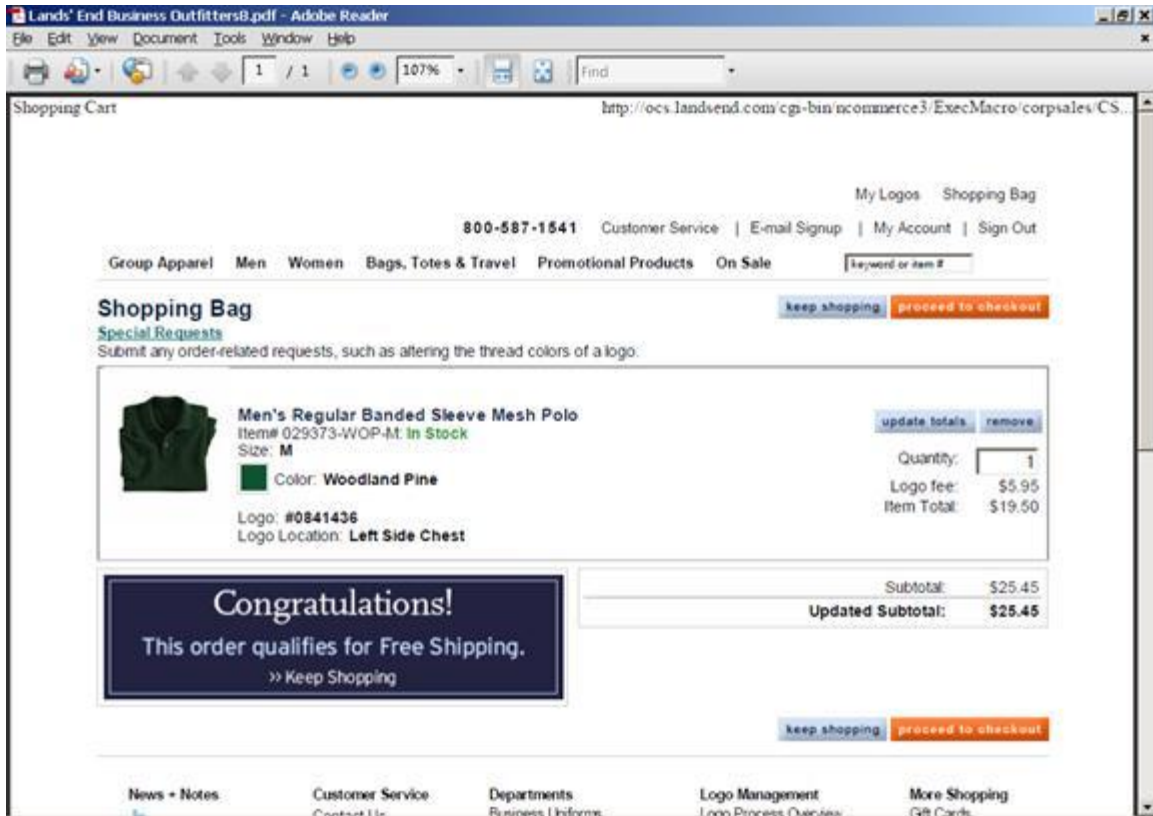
Lands' End Business Outfitters8.pdf - Adobe Reader

File Edit View Document Tools Window Help

1 / 1 107% Find

Shopping Cart

http://ocs.landsend.com/cgi-bin/ncommerce3/ExecMacro/corpsales/CS...

My Logos Shopping Bag

800-587-1541 Customer Service | E-mail Signup | My Account | Sign Out

Group Apparel Men Women Bags, Totes & Travel Promotional Products On Sale keyword or item #

Shopping Bag

keep shopping proceed to checkout

Special Requests
Submit any order-related requests, such as altering the thread colors of a logo.

Men's Regular Banded Sleeve Mesh Polo
Item# 029373-WOP-M: In Stock
Size: M
Color: Woodland Pine

Logo: #0841436
Logo Location: Left Side Chest

update totals remove

Quantity: 1
Logo fee: $5.95
Item Total: $19.50

Congratulations!
This order qualifies for Free Shipping.
» Keep Shopping

Subtotal: $25.45
Updated Subtotal: $25.45

keep shopping proceed to checkout

News + Notes
Customer Service
Contact Us
Departments
Business Uniforms
Logo Management
Logo Process Overview
More Shopping
Gift Cards